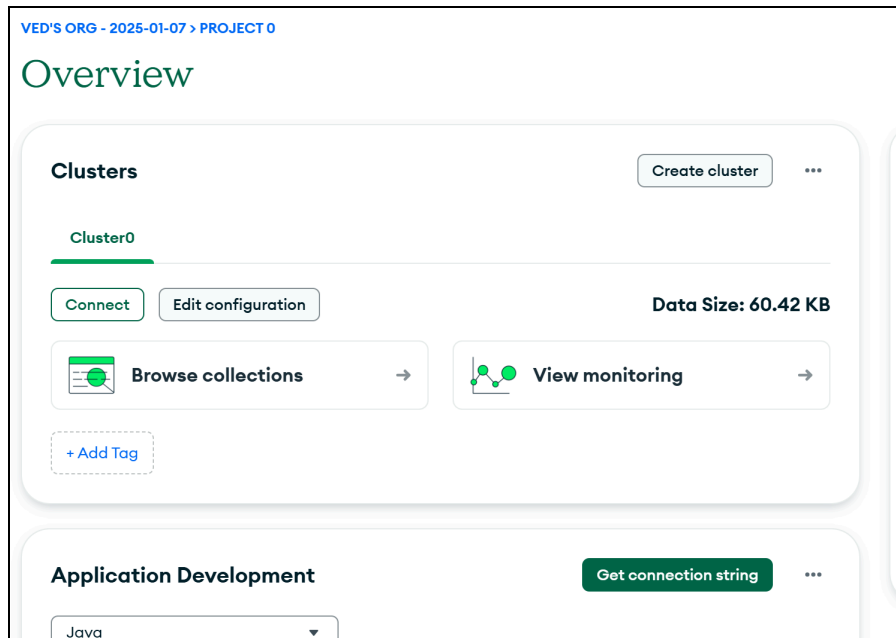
VED'S ORG - 2025-01-07 > PROJECT 0

Overview

Clusters

Create cluster

...

Cluster0

Connect

Edit configuration

Data Size: 60.42 KB

Browse collections

View monitoring

+ Add Tag

Application Development

Get connection string

...

Java